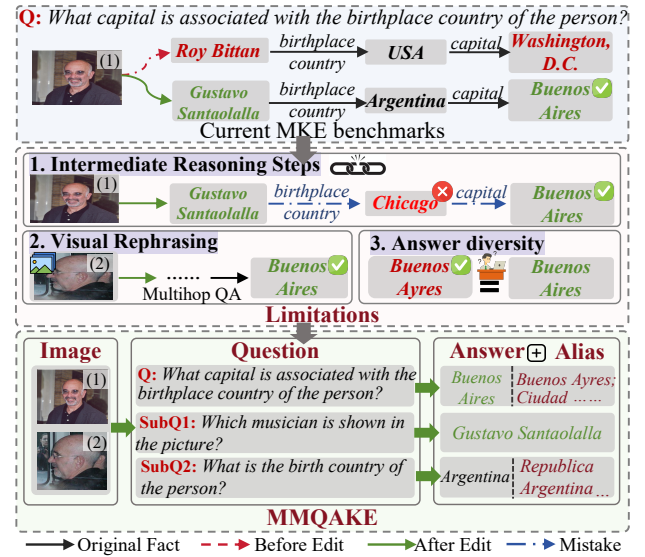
Q: What capital is associated with the birthplace country of the person?

(1)

Roy Bittan

birthplace country

USA

capital

Washington, D.C.

Gustavo Santaolalla

birthplace country

Argentina

capital

Buenos Aires

Current MKE benchmarks

1. Intermediate Reasoning Steps

(1)

Gustavo Santaolalla

birthplace country

Chicago

capital

Buenos Aires

2. Visual Rephrasing

(2)

......

Multihop QA

Buenos Aires

3. Answer diversity

Buenos Ayres

Buenos Aires

Limitations

Image

(1)

(2)

Question

Q: What capital is associated with the birthplace country of the person?

SubQ1: Which musician is shown in the picture?

SubQ2: What is the birth country of the person?

Answer + Alias

Buenos Aires

Buenos Ayres; Ciudad ......

Gustavo Santaolalla

Argentina

Republica Argentina ...

MMQAKE

Original Fact

Before Edit

After Edit

Mistake